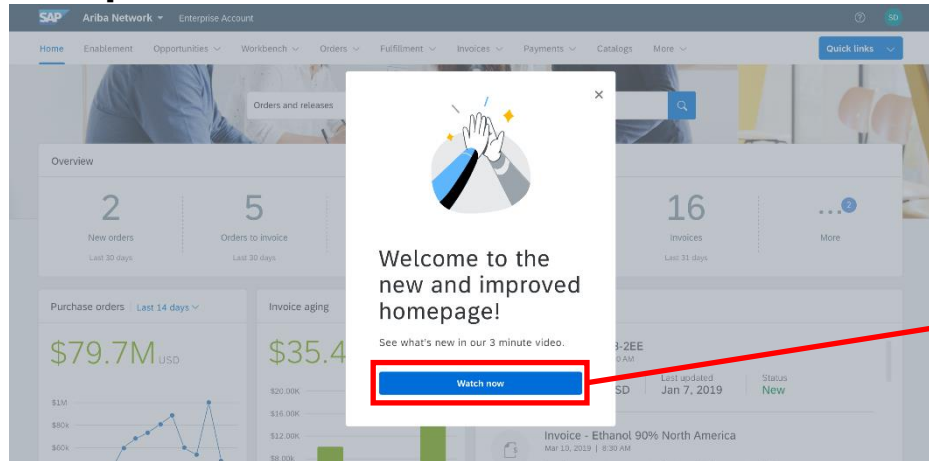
SAP Ariba Network Enterprise Account

SD

Home Enablement Opportunities Workbench Orders Fulfillment Invoices Payments Catalogs More

Quick links

Orders and releases

Overview

2
New orders
Last 30 days

5
Orders to invoice
Last 30 days

16
Invoices
Last 31 days

...2
More

Purchase orders | Last 14 days

$79.7M USD

$1M
$80k
$60k

Invoice aging

$35.4

$20.00K
$16.00K
$12.00K
$8.00K

Welcome to the new and improved homepage!

See what's new in our 3 minute video.

Watch now

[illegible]3-2EE
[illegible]0 AM

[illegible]SD

Last updated
Jan 7, 2019

Status
New

Invoice - Ethanol 90% North America
Mar 19, 2019 | 8:30 AM